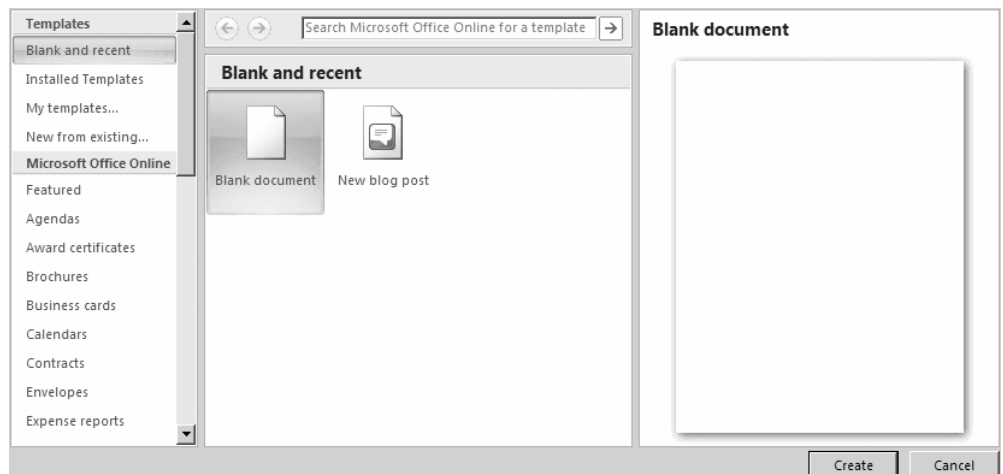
Templates
Blank and recent
Installed Templates
My templates...
New from existing...
Microsoft Office Online
Featured
Agendas
Award certificates
Brochures
Business cards
Calendars
Contracts
Envelopes
Expense reports

Search Microsoft Office Online for a template

Blank and recent

Blank document

New blog post

Blank document

Create

Cancel